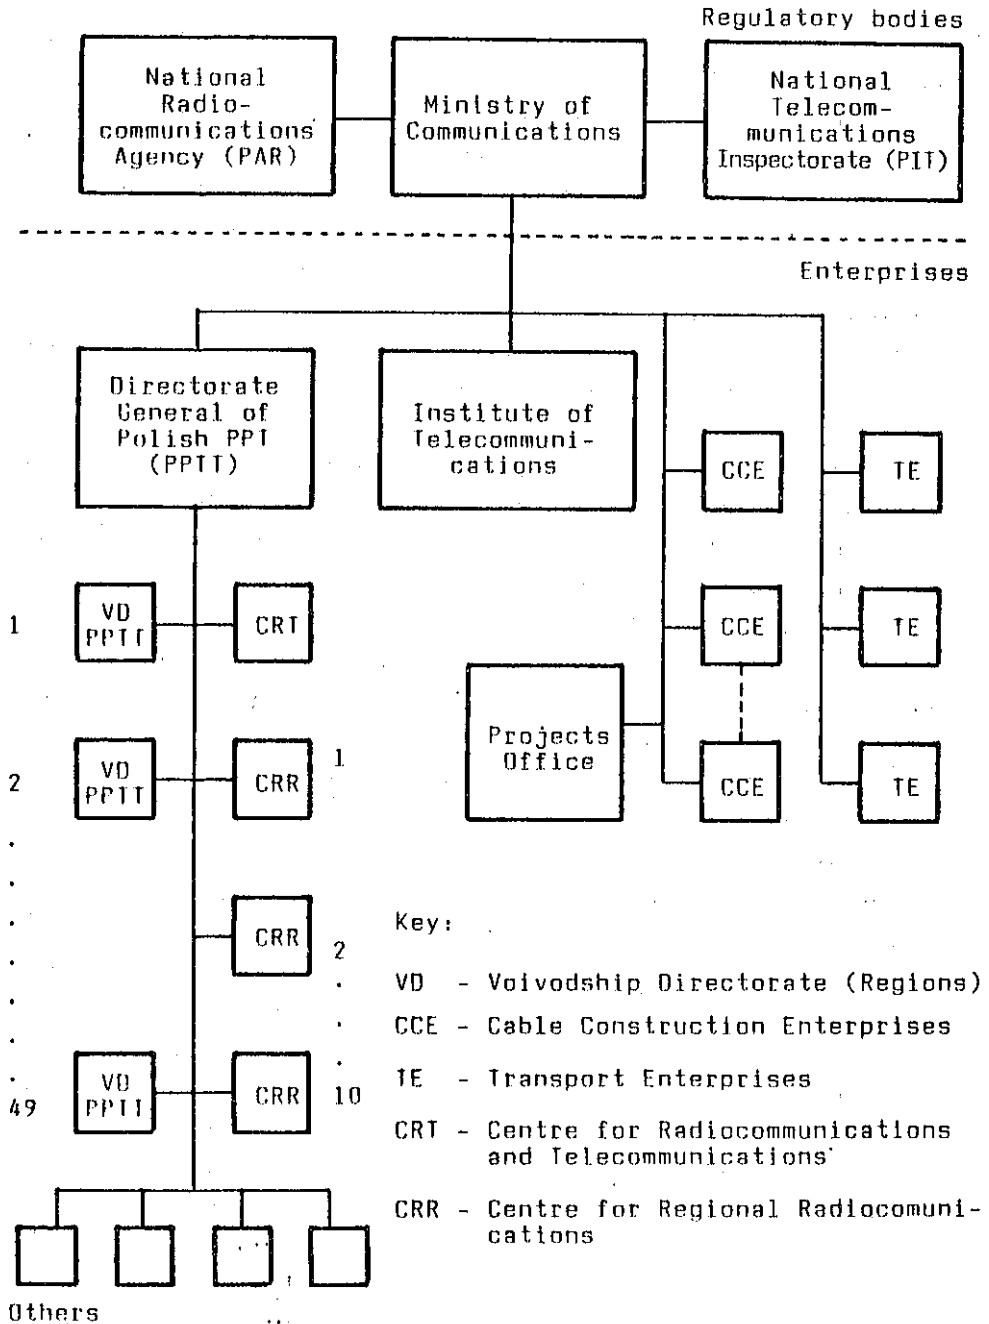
Regulatory bodies

National Radiocommunications Agency (PAR)

Ministry of Communications

National Telecommunications Inspectorate (PIT)

Enterprises

Directorate General of Polish PPT (PPTT)

Institute of Telecommunications

CCE

TE

1

VD PPTT

CRT

CCE

TE

Projects Office

2

VD PPTT

CRR

1

CCE

TE

.
.
.
.
.
.
.

CRR

2
.
.
.

49

VD PPTT

CRR

10

Key:

VD - Voivodship Directorate (Regions)

CCE - Cable Construction Enterprises

TE - Transport Enterprises

CRT - Centre for Radiocommunications and Telecommunications

CRR - Centre for Regional Radiocomunications

. . .

Others